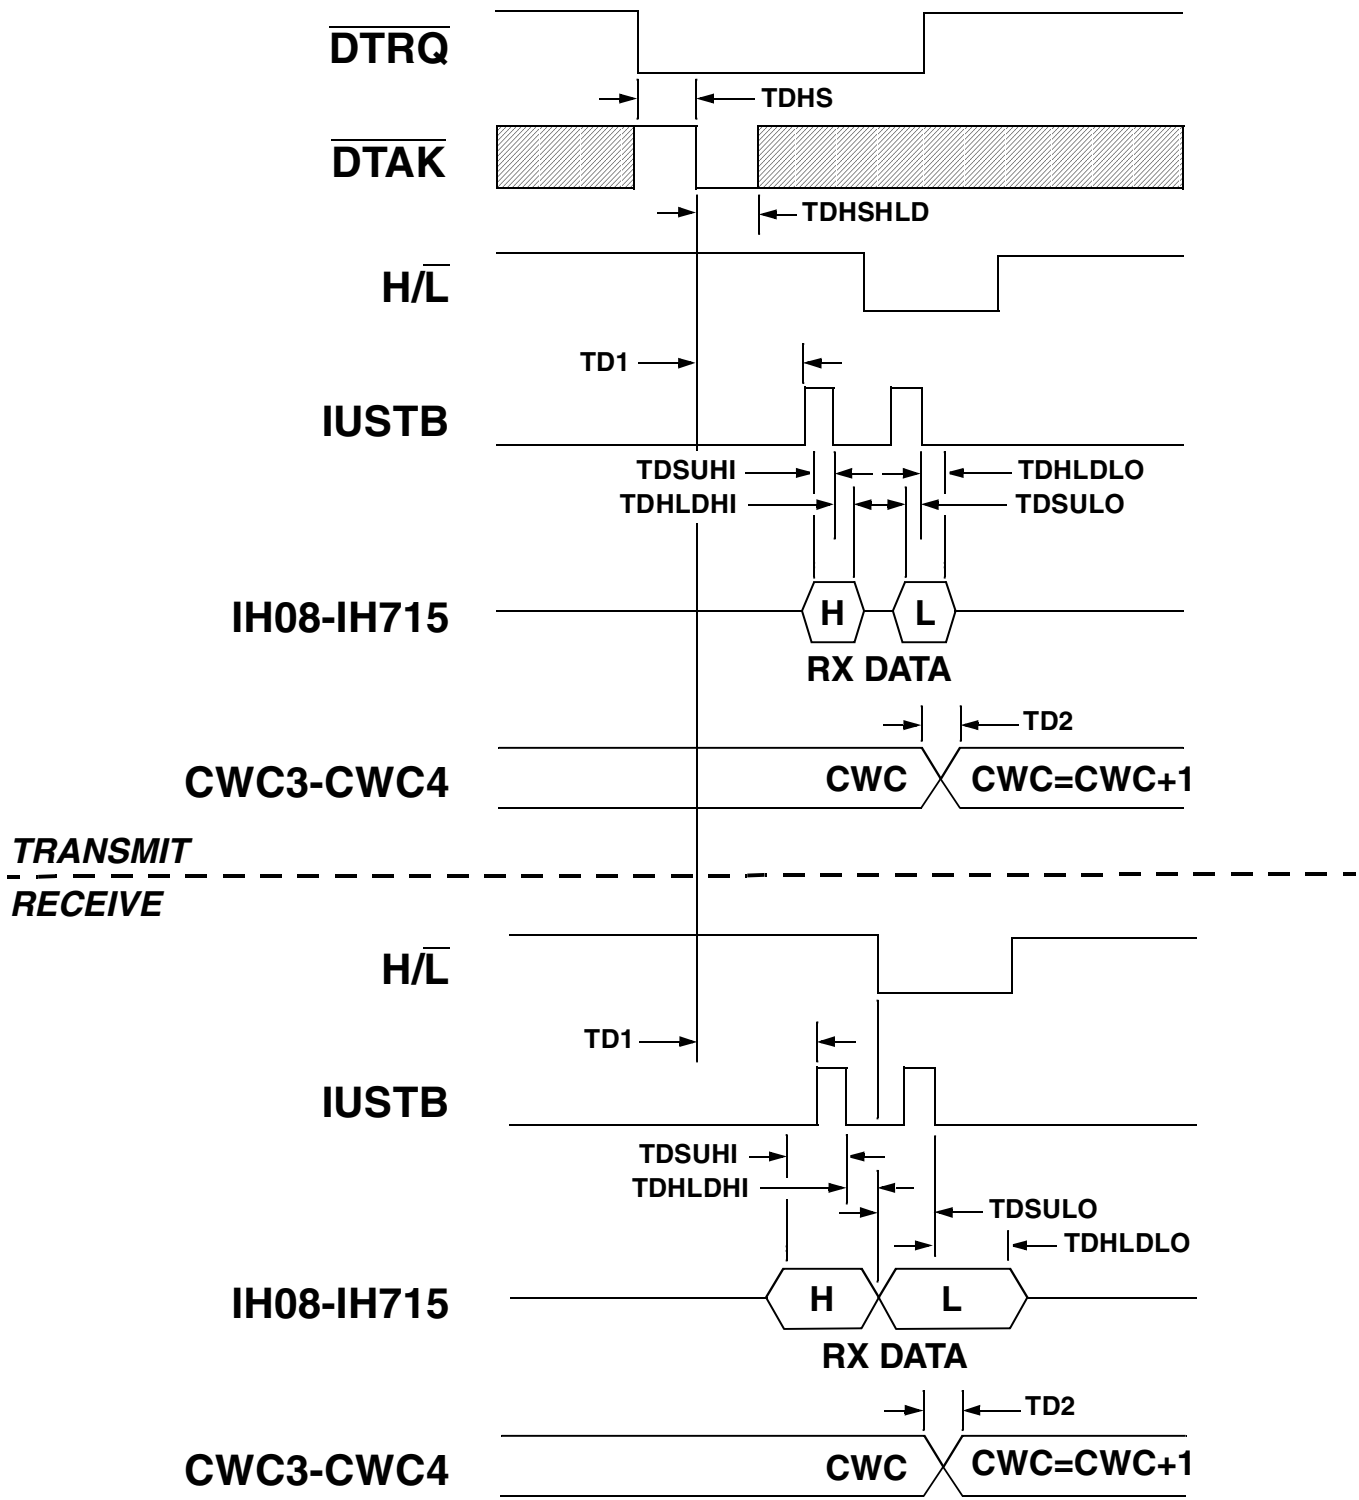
$\overline{DTRQ}$

TDHS

$\overline{DTAK}$

TDHSHLD

H/$\overline{L}$

TD1

IUSTB

TDSUHI

TDHLDLO

TDHLDHI

TDSULO

IH08-IH715

H

L

RX DATA

TD2

CWC3-CWC4

CWC

CWC=CWC+1

TRANSMIT

RECEIVE

H/$\overline{L}$

TD1

IUSTB

TDSUHI

TDHLDHI

TDSULO

TDHLDLO

IH08-IH715

H

L

RX DATA

TD2

CWC3-CWC4

CWC

CWC=CWC+1